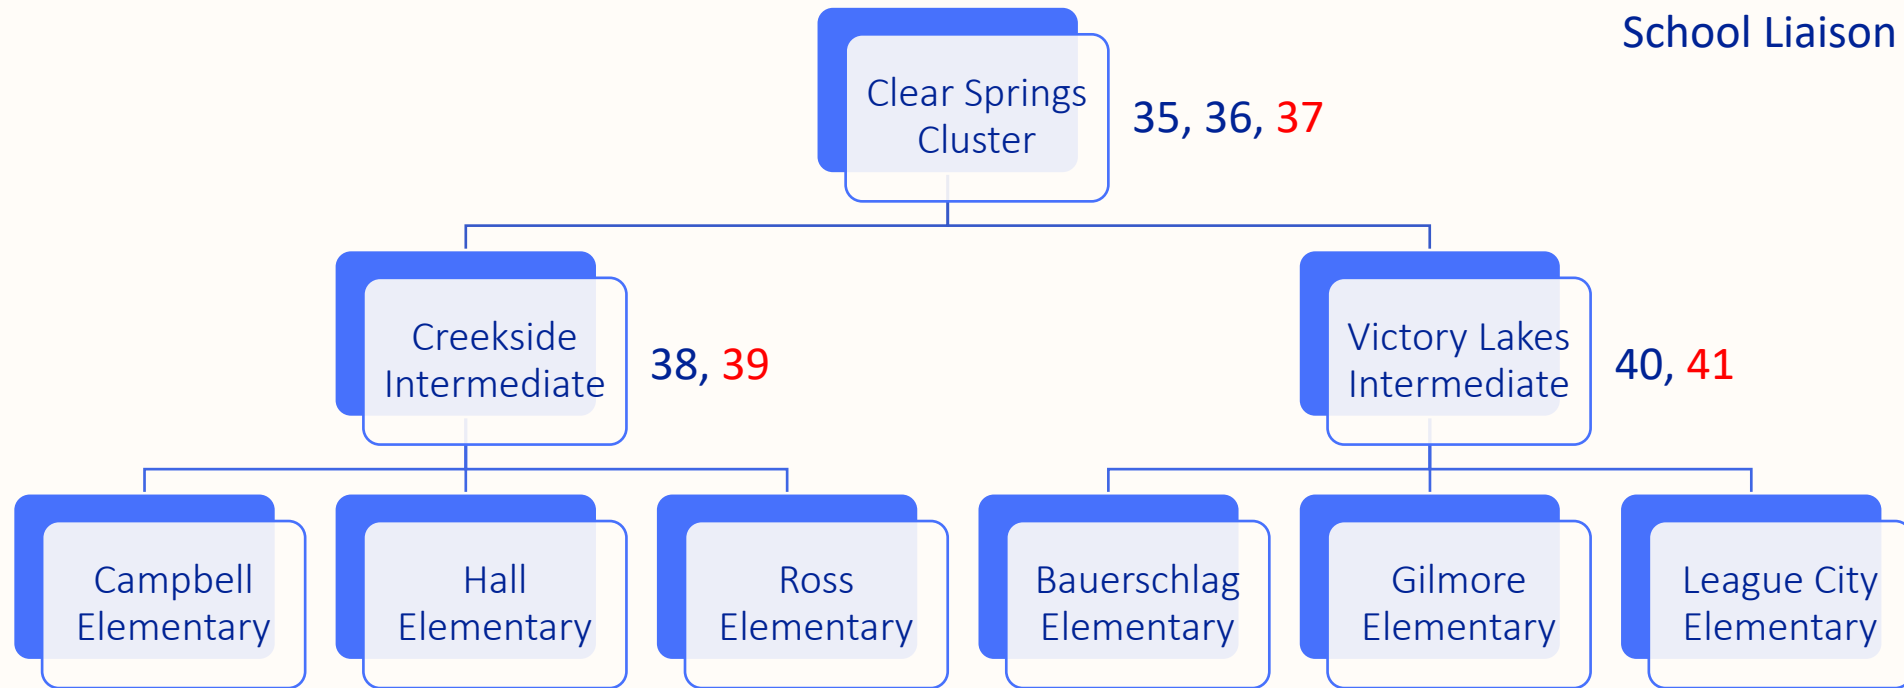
School Liaison

Clear Springs Cluster

35, 36, 37

Creekside Intermediate

38, 39

Victory Lakes Intermediate

40, 41

Campbell Elementary

Hall Elementary

Ross Elementary

Bauerschlag Elementary

Gilmore Elementary

League City Elementary